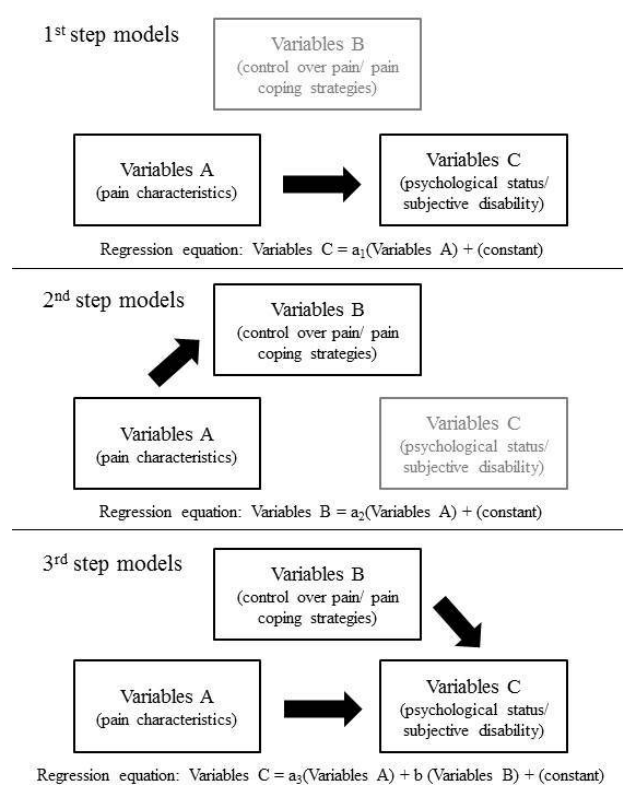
1$^{st}$ step models

Variables B
(control over pain/ pain coping strategies)

Variables A
(pain characteristics)

Variables C
(psychological status/ subjective disability)

Regression equation: Variables C = $a_1$(Variables A) + (constant)

2$^{nd}$ step models

Variables B
(control over pain/ pain coping strategies)

Variables A
(pain characteristics)

Variables C
(psychological status/ subjective disability)

Regression equation: Variables B = $a_2$(Variables A) + (constant)

3$^{rd}$ step models

Variables B
(control over pain/ pain coping strategies)

Variables A
(pain characteristics)

Variables C
(psychological status/ subjective disability)

Regression equation: Variables C = $a_3$(Variables A) + b (Variables B) + (constant)